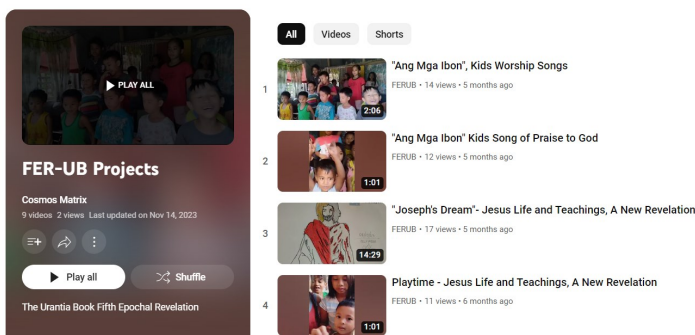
PLAY ALL

FER-UB Projects

Cosmos Matrix

9 videos 2 views Last updated on Nov 14, 2023

Play all

Shuffle

The Urantia Book Fifth Epochal Revelation

All Videos Shorts

1

2:06

"Ang Mga Ibon", Kids Worship Songs

FERUB • 14 views • 5 months ago

2

1:01

"Ang Mga Ibon" Kids Song of Praise to God

FERUB • 12 views • 5 months ago

3

14:29

"Joseph's Dream"- Jesus Life and Teachings, A New Revelation

FERUB • 17 views • 5 months ago

4

1:01

Playtime - Jesus Life and Teachings, A New Revelation

FERUB • 11 views • 6 months ago